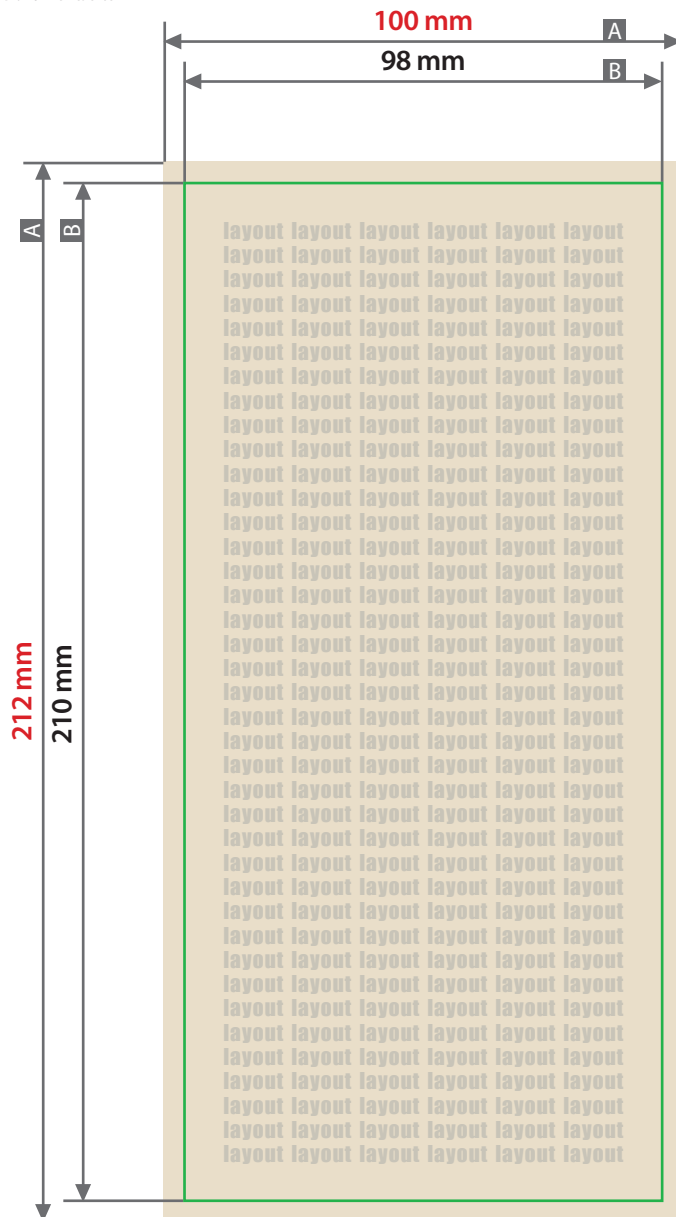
100 mm
A
98 mm
B
A
B
212 mm
210 mm
layout layout layout layout layout layout
layout layout layout layout layout layout
layout layout layout layout layout layout
layout layout layout layout layout layout
layout layout layout layout layout layout
layout layout layout layout layout layout
layout layout layout layout layout layout
layout layout layout layout layout layout
layout layout layout layout layout layout
layout layout layout layout layout layout
layout layout layout layout layout layout
layout layout layout layout layout layout
layout layout layout layout layout layout
layout layout layout layout layout layout
layout layout layout layout layout layout
layout layout layout layout layout layout
layout layout layout layout layout layout
layout layout layout layout layout layout
layout layout layout layout layout layout
layout layout layout layout layout layout
layout layout layout layout layout layout
layout layout layout layout layout layout
layout layout layout layout layout layout
layout layout layout layout layout layout
layout layout layout layout layout layout
layout layout layout layout layout layout
layout layout layout layout layout layout
layout layout layout layout layout layout
layout layout layout layout layout layout
layout layout layout layout layout layout
layout layout layout layout layout layout
layout layout layout layout layout layout
layout layout layout layout layout layout
layout layout layout layout layout layout
layout layout layout layout layout layout
layout layout layout layout layout layout
layout layout layout layout layout layout
layout layout layout layout layout layout